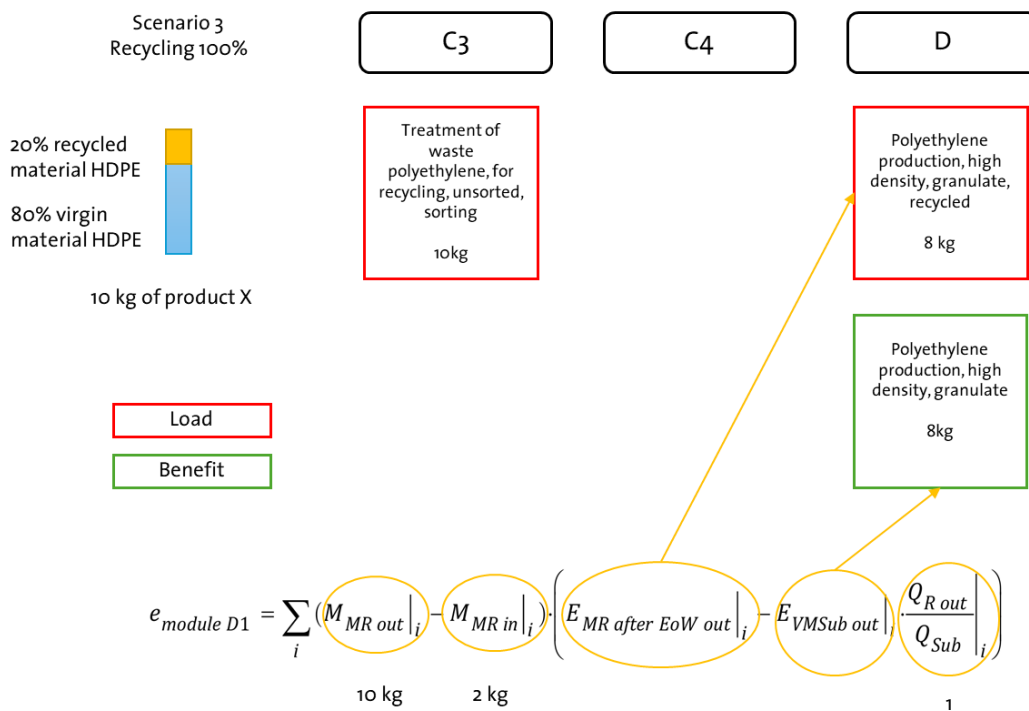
Scenario 3
Recycling 100%

C3

C4

D

20% recycled material HDPE

80% virgin material HDPE

10 kg of product X

Treatment of waste polyethylene, for recycling, unsorted, sorting

10kg

Polyethylene production, high density, granulate, recycled

8 kg

Polyethylene production, high density, granulate

8kg

Load

Benefit

$e_{module\ D1} = \sum_{i} (M_{MR\ out}|_i - M_{MR\ in}|_i) \cdot \left( E_{MR\ after\ EoW\ out}|_i - E_{VMSub\ out}|_i \cdot \frac{Q_{R\ out}}{Q_{Sub}}|_i \right)$

10 kg

2 kg

1